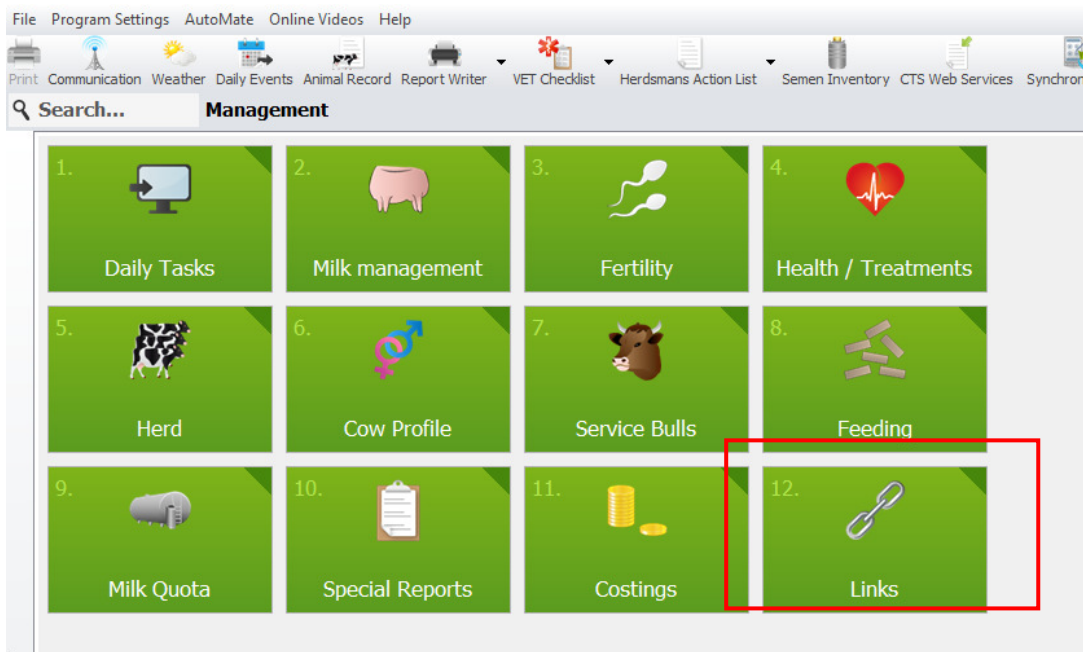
File Program Settings AutoMate Online Videos Help

Print Communication Weather Daily Events Animal Record Report Writer VET Checklist Herdsmans Action List Semen Inventory CTS Web Services Synchron

Search... Management

1. Daily Tasks

2. Milk management

3. Fertility

4. Health / Treatments

5. Herd

6. Cow Profile

7. Service Bulls

8. Feeding

9. Milk Quota

10. Special Reports

11. Costings

12. Links